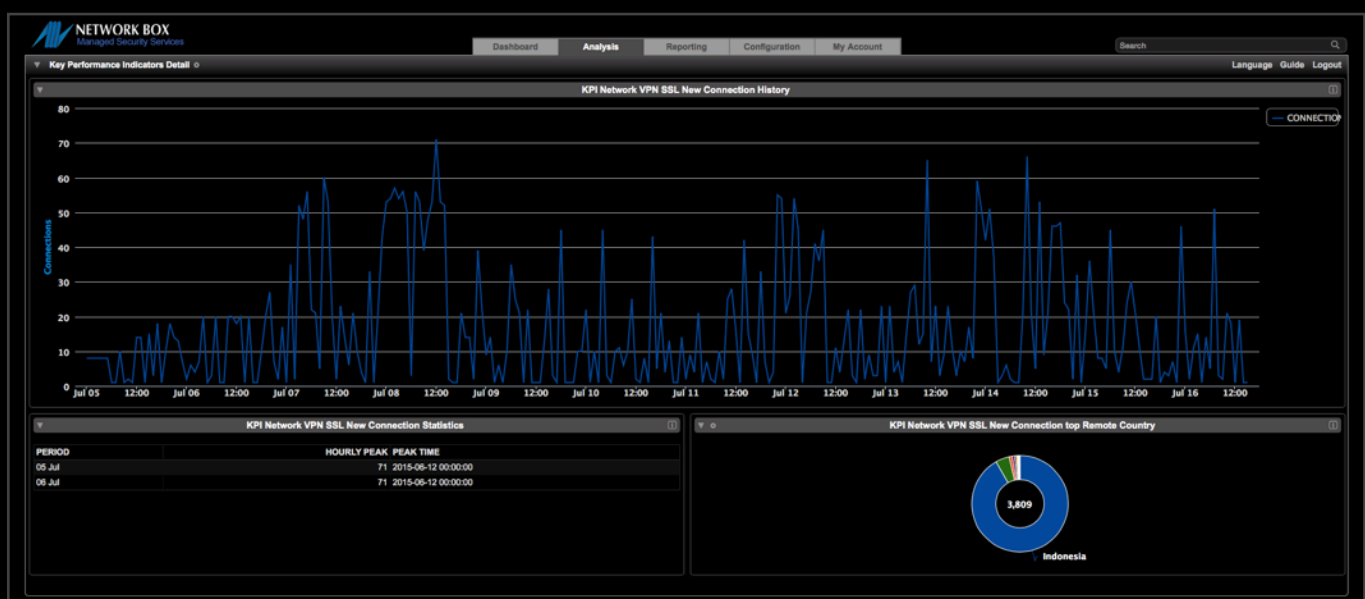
NETWORK BOX
Managed Security Services

Dashboard | Analysis | Reporting | Configuration | My Account

Search

Key Performance Indicators Detail

Language Guide Logout

KPI Network VPN SSL New Connection History

CONNECTIO

Connections

80
70
60
50
40
30
20
10
0

Jul 05 12:00 Jul 06 12:00 Jul 07 12:00 Jul 08 12:00 Jul 09 12:00 Jul 10 12:00 Jul 11 12:00 Jul 12 12:00 Jul 13 12:00 Jul 14 12:00 Jul 15 12:00 Jul 16 12:00

KPI Network VPN SSL New Connection Statistics

| PERIOD | HOURLY PEAK | PEAK TIME |
|---|---|---|
| 05 Jul | 71 | 2015-06-12 00:00:00 |
| 06 Jul | 71 | 2015-06-12 00:00:00 |

KPI Network VPN SSL New Connection top Remote Country

3,809

Indonesia